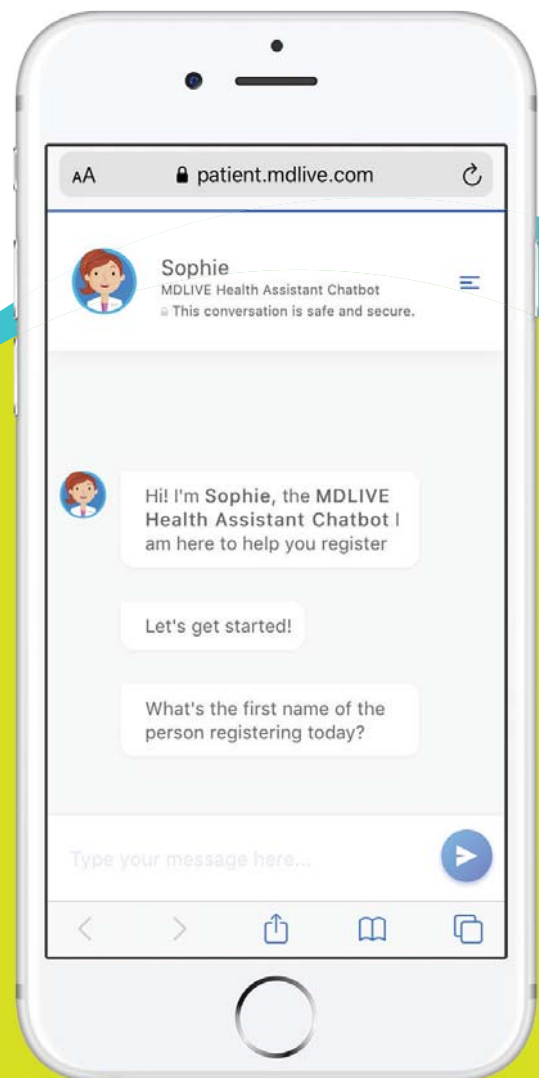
AA patient.mdlive.com

Sophie
MDLIVE Health Assistant Chatbot
This conversation is safe and secure.

Hi! I'm Sophie, the MDLIVE Health Assistant Chatbot I am here to help you register

Let's get started!

What's the first name of the person registering today?

Type your message here...